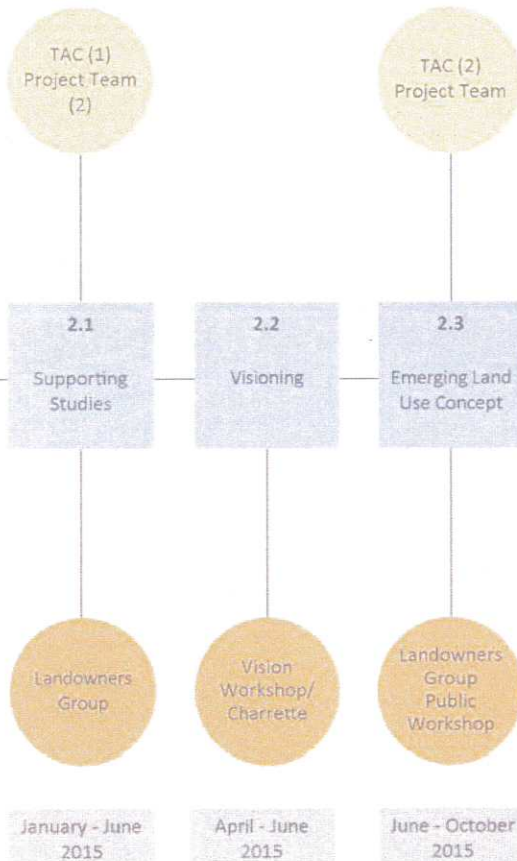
TAC (1)
Project Team
(2)

TAC (2)
Project Team

2.1
Supporting Studies

2.2
Visioning

2.3
Emerging Land Use Concept

Landowners Group

Vision Workshop/ Charrette

Landowners Group
Public Workshop

January - June 2015

April - June 2015

June - October 2015